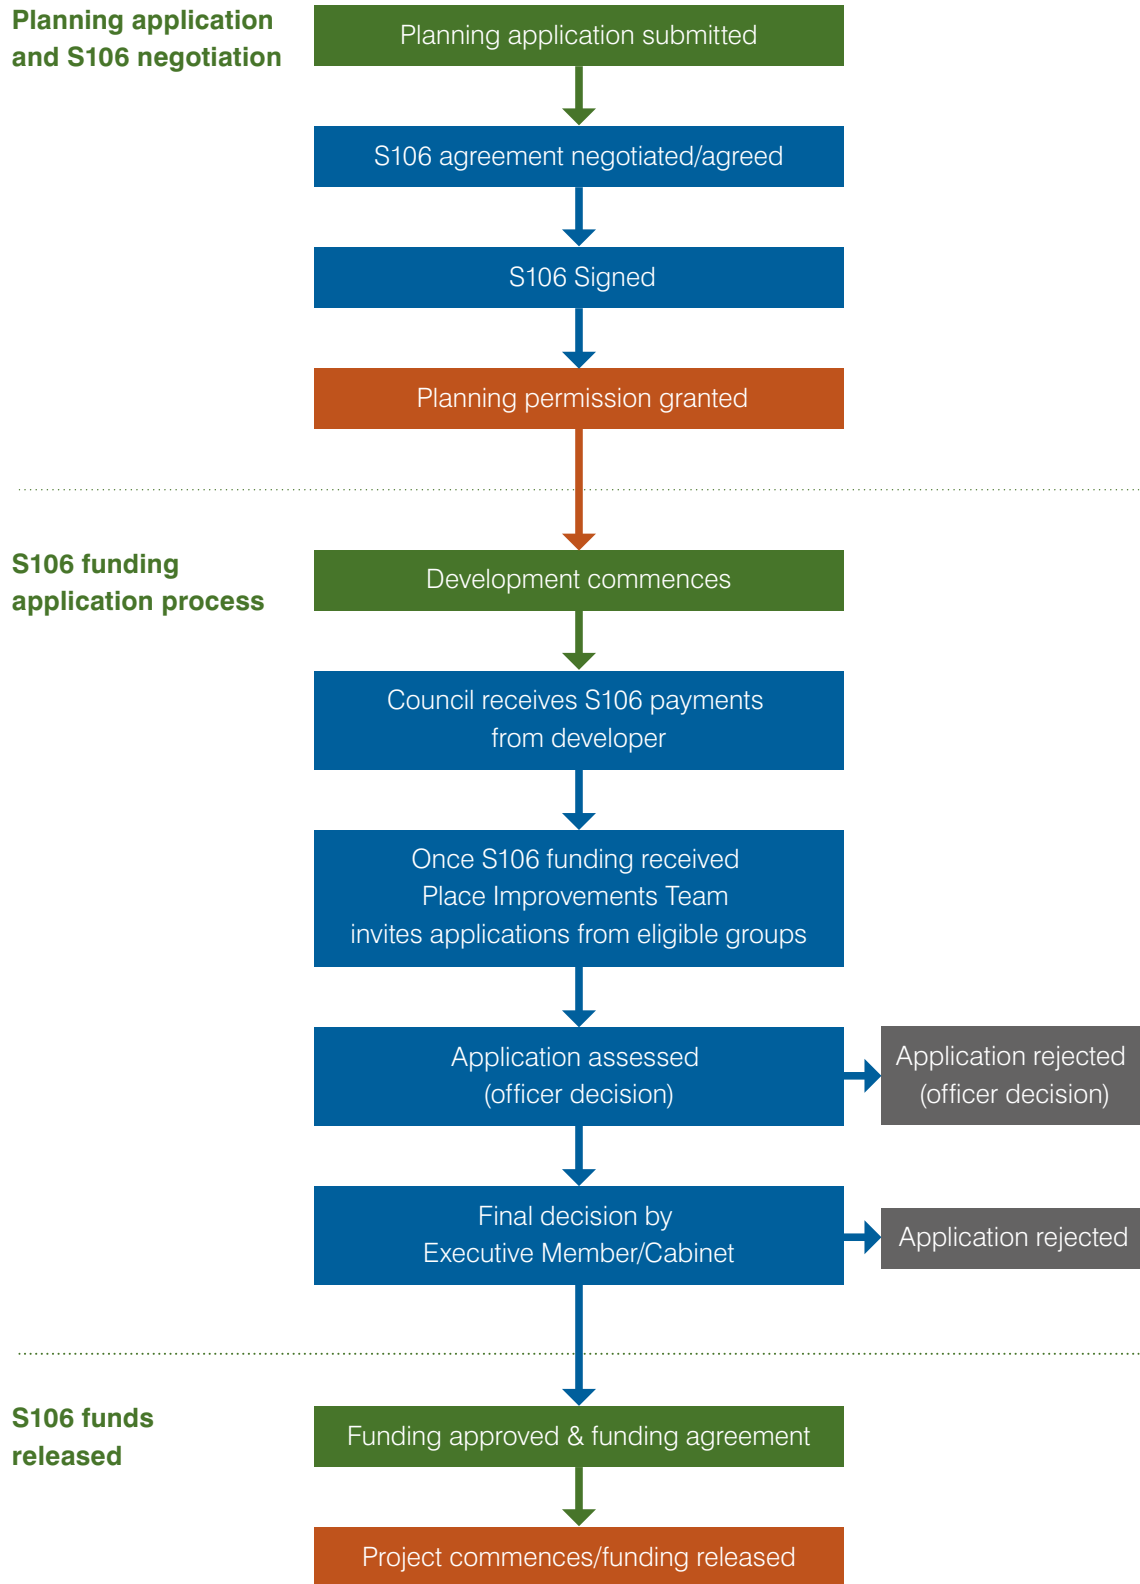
Planning application and S106 negotiation

Planning application submitted

S106 agreement negotiated/agreed

S106 Signed

Planning permission granted

S106 funding application process

Development commences

Council receives S106 payments from developer

Once S106 funding received Place Improvements Team invites applications from eligible groups

Application assessed (officer decision)

Application rejected (officer decision)

Final decision by Executive Member/Cabinet

Application rejected

S106 funds released

Funding approved & funding agreement

Project commences/funding released